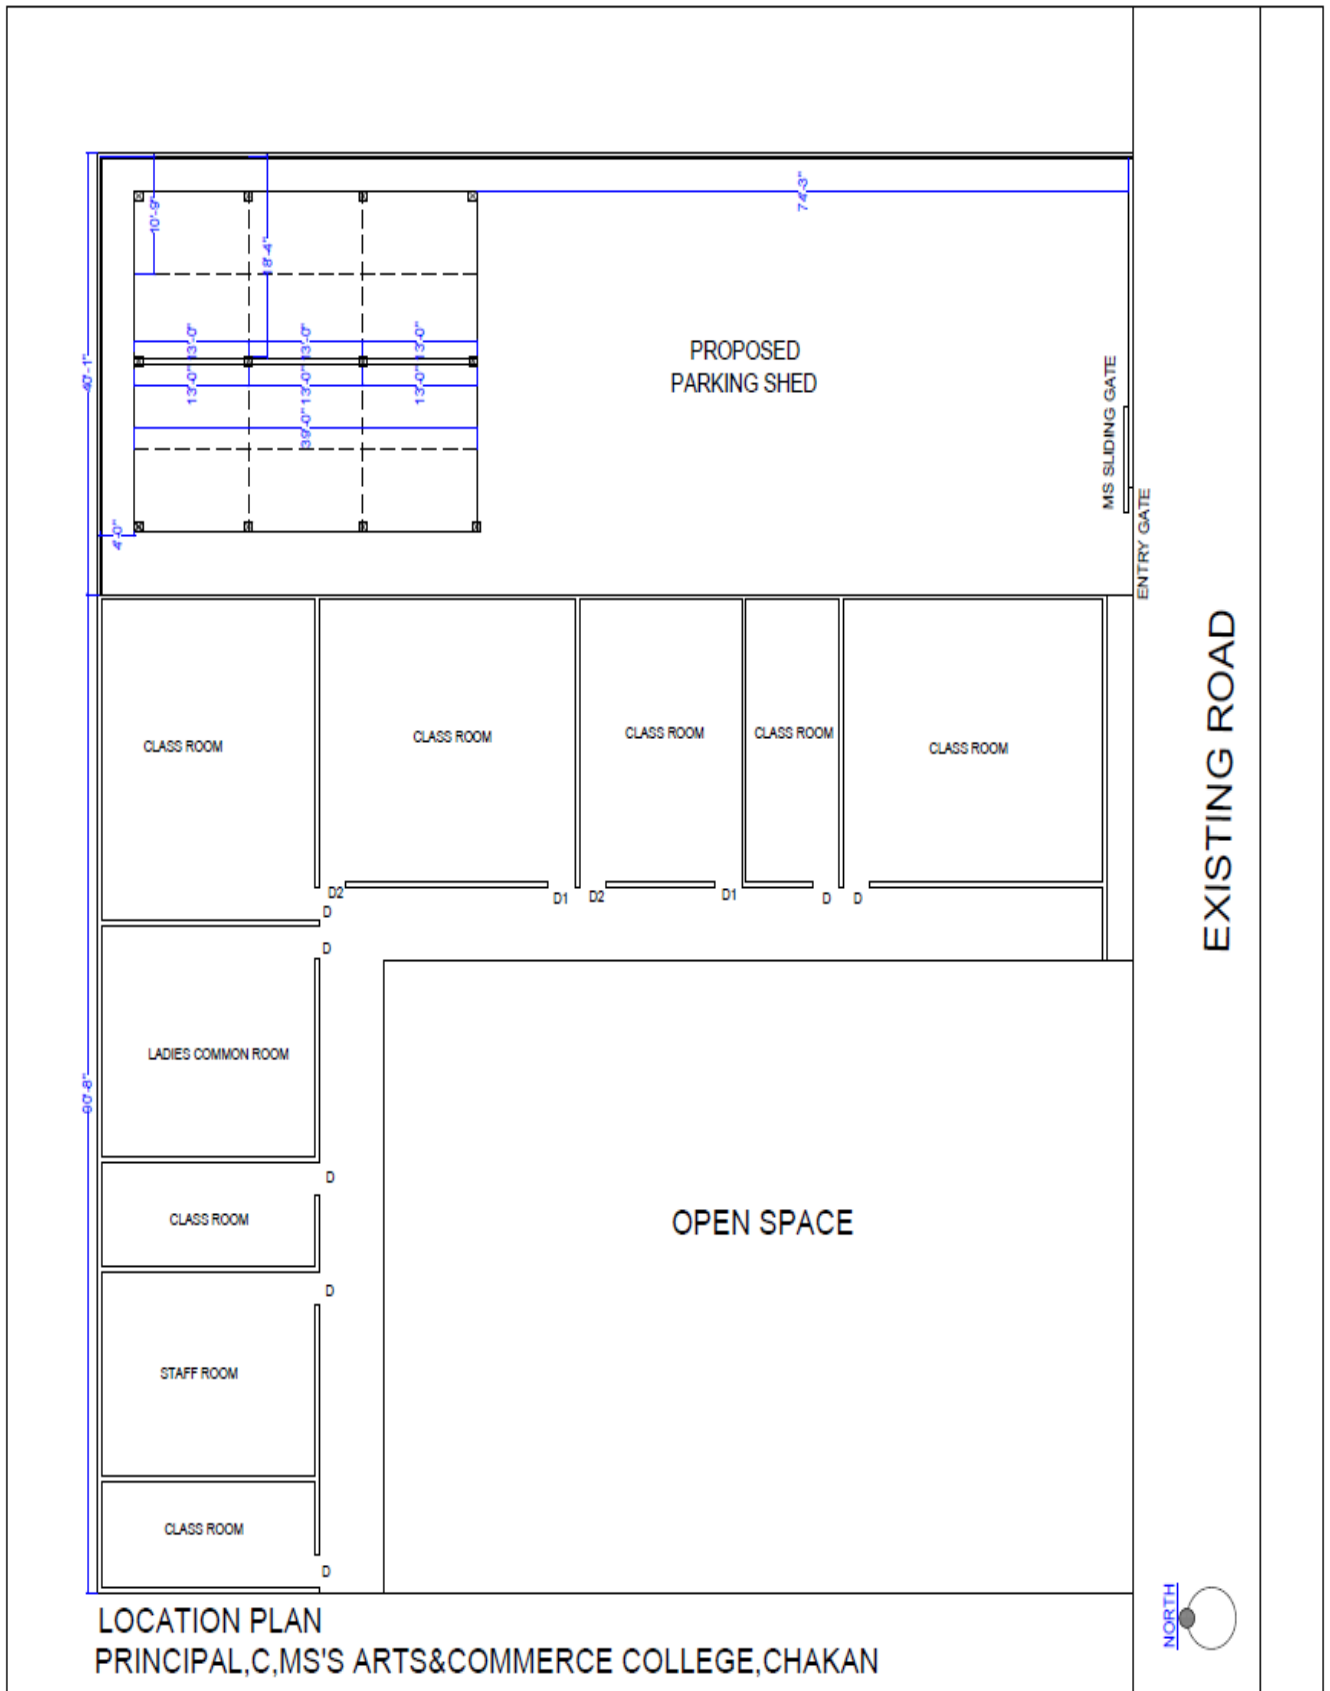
10'-9"
8'-4"
74'-3"
40'-1"
13'-0" 13'-0"
13'-0"
13'-0"
39'-0" 13'-0"
13'-0" 13'-0"
4'-0"

PROPOSED
PARKING SHED

MS SLIDING GATE
ENTRY GATE

CLASS ROOM
CLASS ROOM
CLASS ROOM
CLASS ROOM
CLASS ROOM

D2 D1 D2 D1 D D
D
D

EXISTING ROAD

90'-8"

LADIES COMMON ROOM

D
CLASS ROOM

OPEN SPACE

D
STAFF ROOM

CLASS ROOM
D

NORTH

LOCATION PLAN
PRINCIPAL,C,MS'S ARTS&COMMERCE COLLEGE,CHAKAN